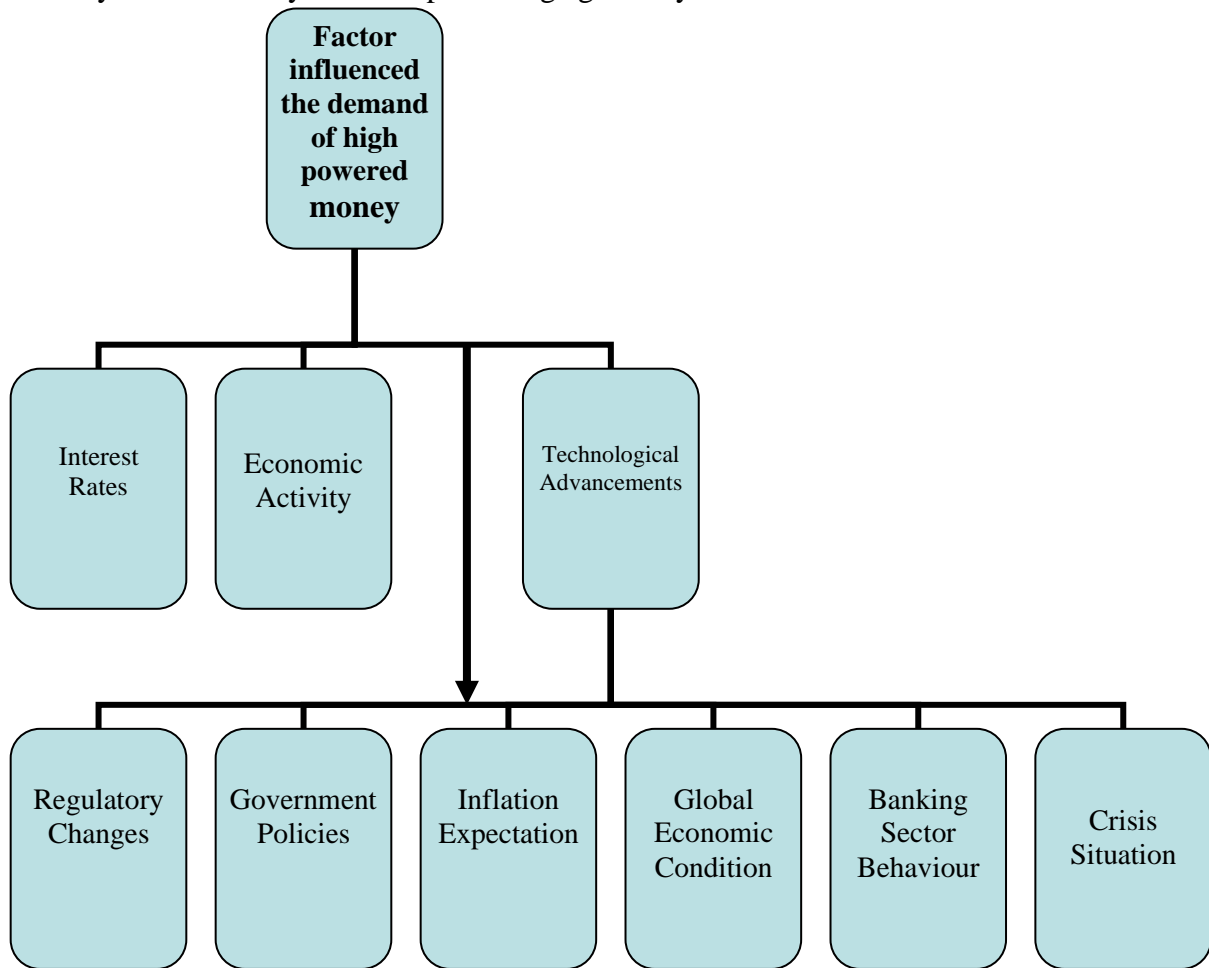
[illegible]

Factor influenced the demand of high powered money

Interest Rates

Economic Activity

Technological Advancements

Regulatory Changes

Government Policies

Inflation Expectation

Global Economic Condition

Banking Sector Behaviour

Crisis Situation